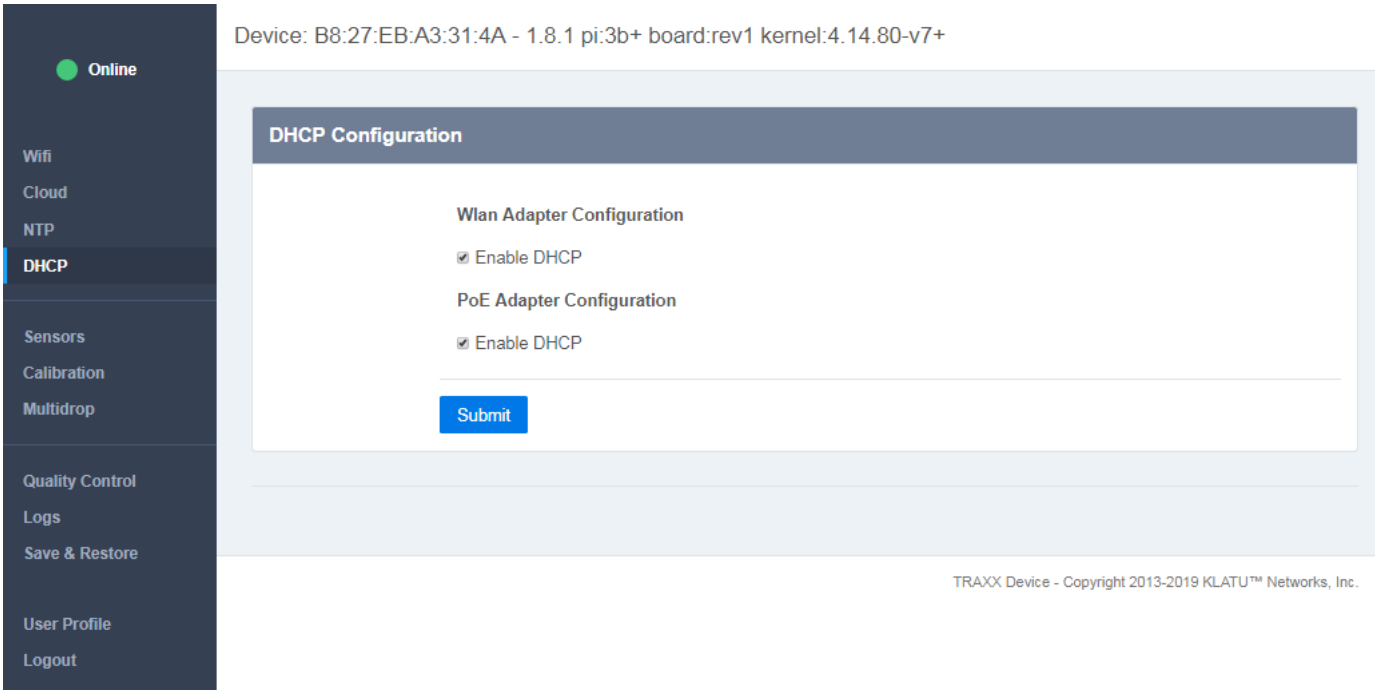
Online

Wifi
Cloud
NTP
DHCP

Sensors
Calibration
Multidrop

Quality Control
Logs
Save & Restore

User Profile
Logout

Device: B8:27:EB:A3:31:4A - 1.8.1 pi:3b+ board:rev1 kernel:4.14.80-v7+

DHCP Configuration

Wlan Adapter Configuration

Enable DHCP

PoE Adapter Configuration

Enable DHCP

Submit

TRAXX Device - Copyright 2013-2019 KLATU™ Networks, Inc.